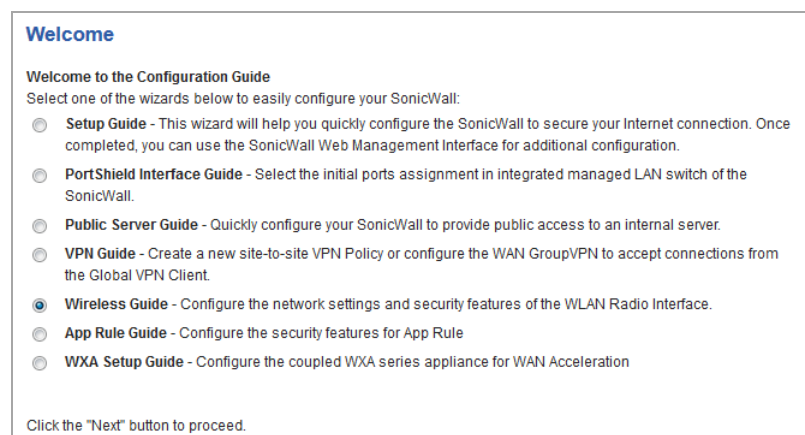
Welcome

Welcome to the Configuration Guide
Select one of the wizards below to easily configure your SonicWall:

Setup Guide - This wizard will help you quickly configure the SonicWall to secure your Internet connection. Once completed, you can use the SonicWall Web Management Interface for additional configuration.

PortShield Interface Guide - Select the initial ports assignment in integrated managed LAN switch of the SonicWall.

Public Server Guide - Quickly configure your SonicWall to provide public access to an internal server.

VPN Guide - Create a new site-to-site VPN Policy or configure the WAN GroupVPN to accept connections from the Global VPN Client.

Wireless Guide - Configure the network settings and security features of the WLAN Radio Interface.

App Rule Guide - Configure the security features for App Rule

WXA Setup Guide - Configure the coupled WXA series appliance for WAN Acceleration

Click the "Next" button to proceed.